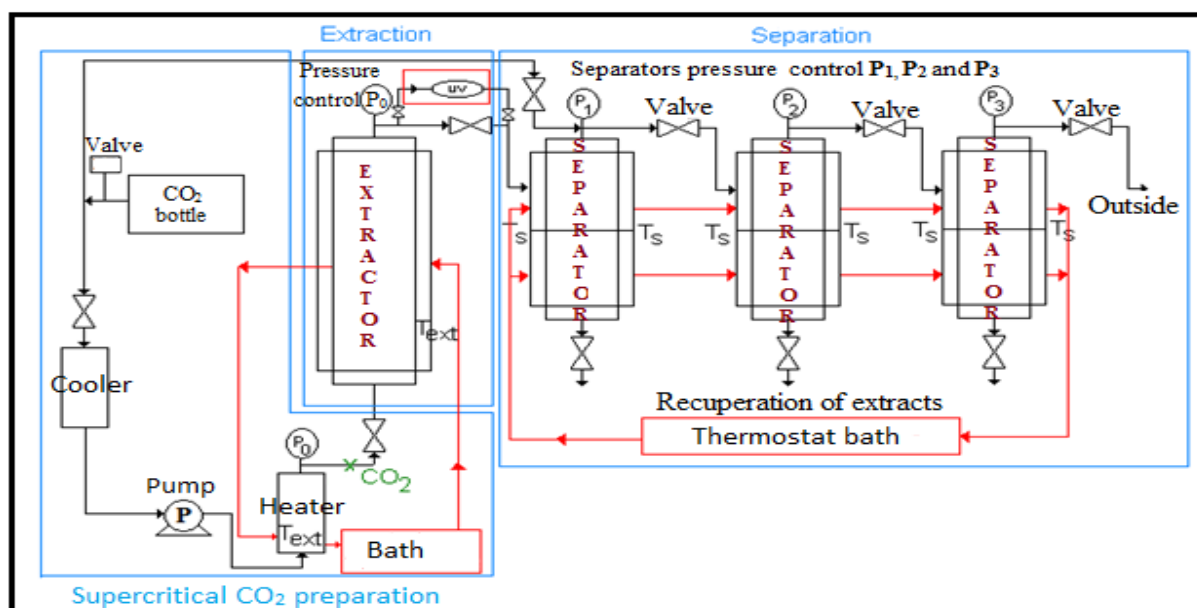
Extraction

Separation

Pressure control $P_0$

uv

Separators pressure control $P_1$, $P_2$ and $P_3$

$P_1$

Valve

$P_2$

Valve

$P_3$

Valve

Valve

$CO_2$ bottle

EXTRACTOR

SEPARATOR

SEPARATOR

SEPARATOR

Outside

$T_S$

$T_S$

$T_S$

$T_S$

$T_S$

$T_S$

$T_{ext}$

Cooler

Recuperation of extracts

Thermostat bath

$P_0$

$CO_2$

Pump

P

Heater

$T_{ext}$

Bath

Supercritical $CO_2$ preparation